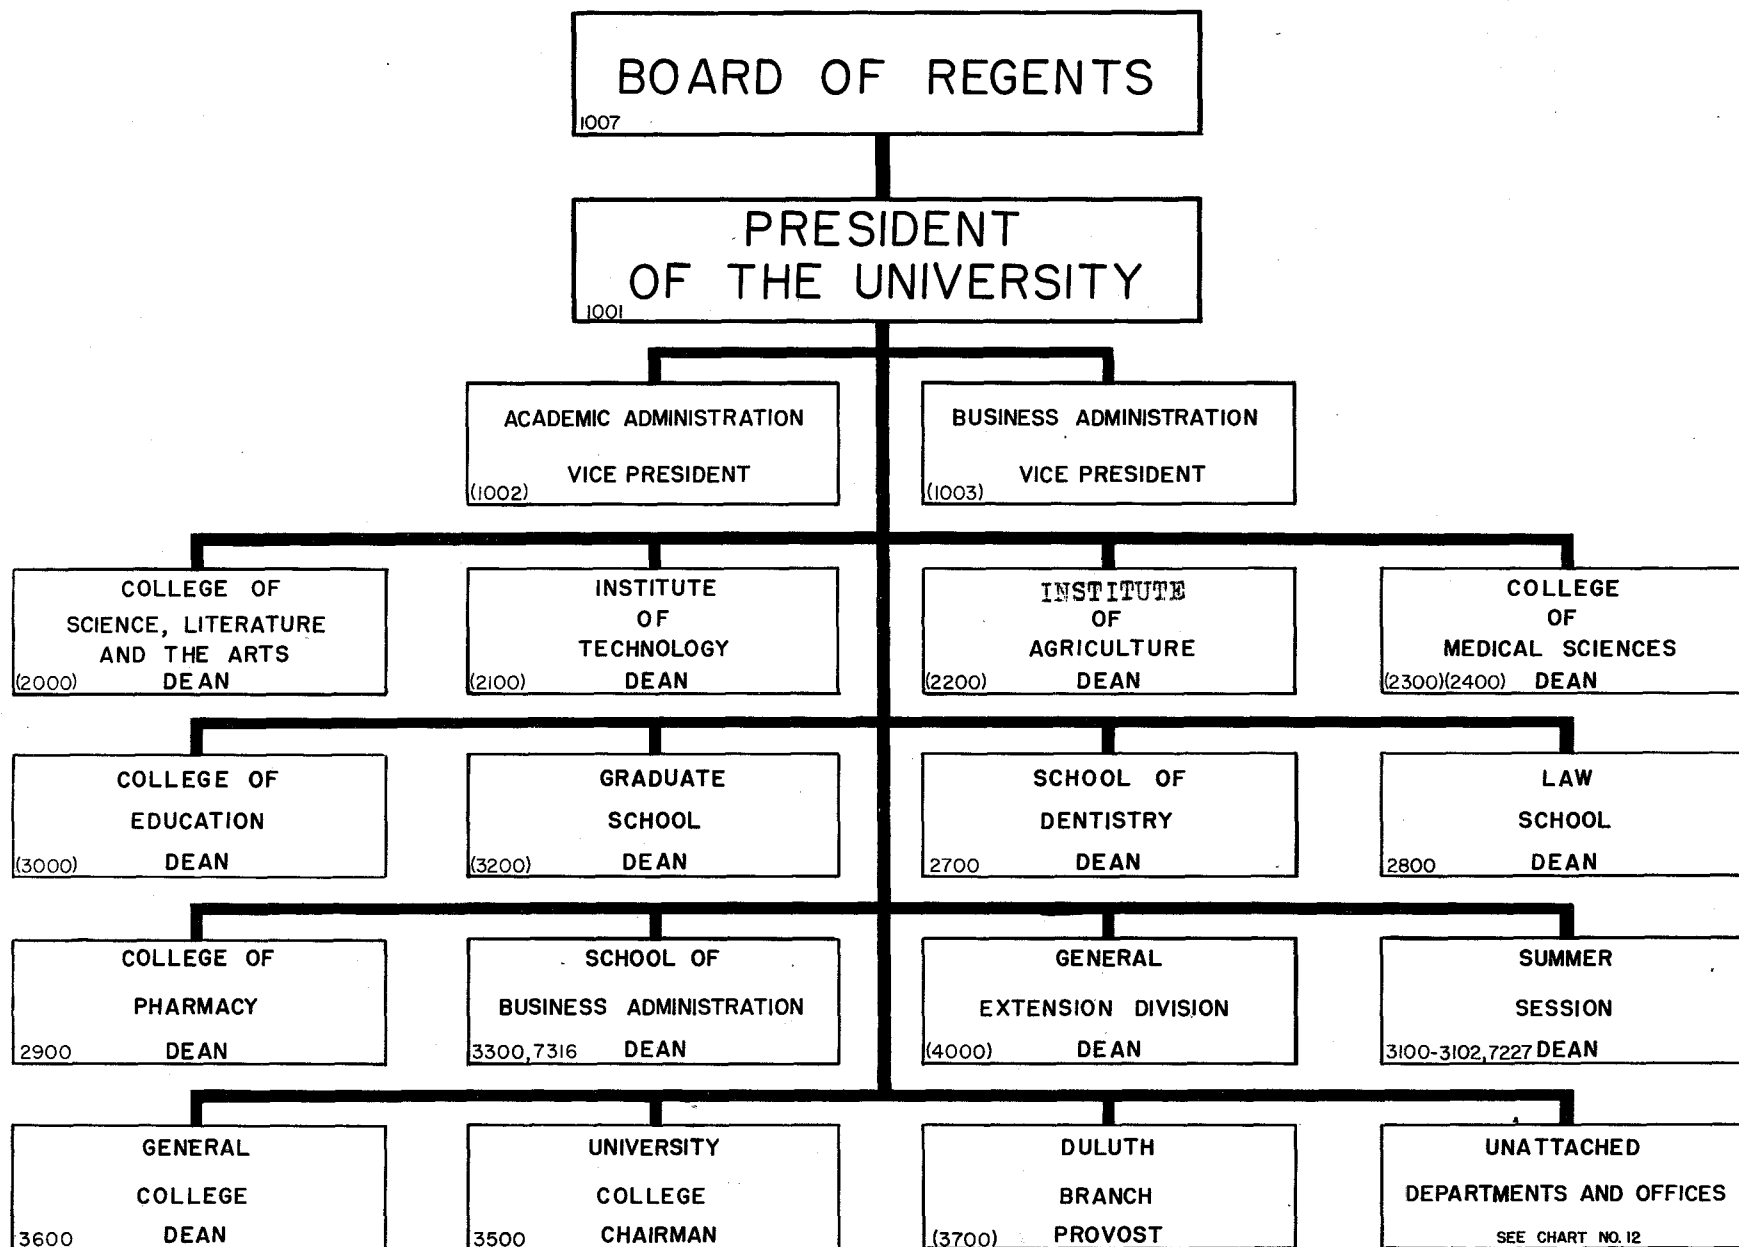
BOARD OF REGENTS
1007

PRESIDENT OF THE UNIVERSITY
1001

ACADEMIC ADMINISTRATION
VICE PRESIDENT
(1002)

BUSINESS ADMINISTRATION
VICE PRESIDENT
(1003)

COLLEGE OF SCIENCE, LITERATURE AND THE ARTS
(2000) DEAN

INSTITUTE OF TECHNOLOGY
(2100) DEAN

INSTITUTE OF AGRICULTURE
(2200) DEAN

COLLEGE OF MEDICAL SCIENCES
(2300)(2400) DEAN

COLLEGE OF EDUCATION
(3000) DEAN

GRADUATE SCHOOL
(3200) DEAN

SCHOOL OF DENTISTRY
2700 DEAN

LAW SCHOOL
2800 DEAN

COLLEGE OF PHARMACY
2900 DEAN

SCHOOL OF BUSINESS ADMINISTRATION
3300,7316 DEAN

GENERAL EXTENSION DIVISION
(4000) DEAN

SUMMER SESSION
3100-3102,7227 DEAN

GENERAL COLLEGE
3600 DEAN

UNIVERSITY COLLEGE
3500 CHAIRMAN

DULUTH BRANCH
(3700) PROVOST

UNATTACHED DEPARTMENTS AND OFFICES
SEE CHART NO. 12